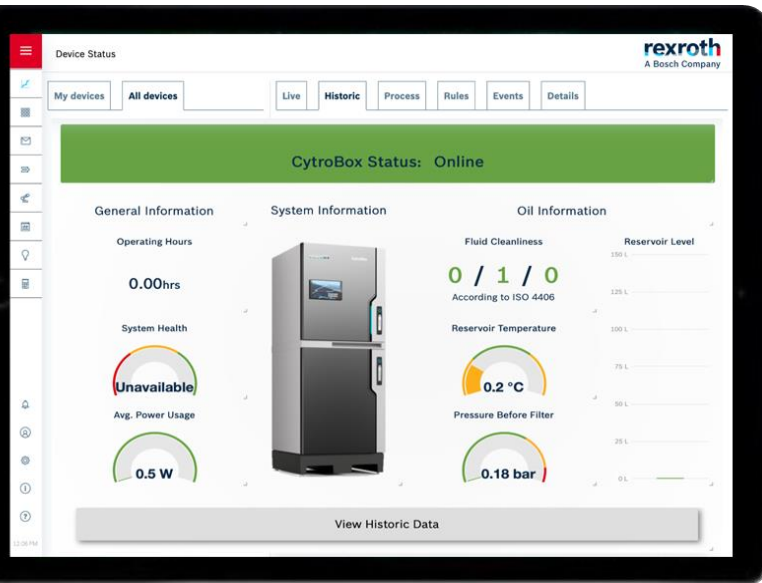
Device Status

rexroth
A Bosch Company

My devices | All devices

Live | Historic | Process | Rules | Events | Details

CytroBox Status: Online

General Information

Operating Hours

0.00hrs

System Health

Unavailable

Avg. Power Usage

0.5 W

System Information

Oil Information

Fluid Cleanliness

0 / 1 / 0

According to ISO 4406

Reservoir Temperature

0.2 °C

Pressure Before Filter

0.18 bar

Reservoir Level

150 L

125 L

100 L

75 L

50 L

25 L

0 L

View Historic Data

12:08 PM